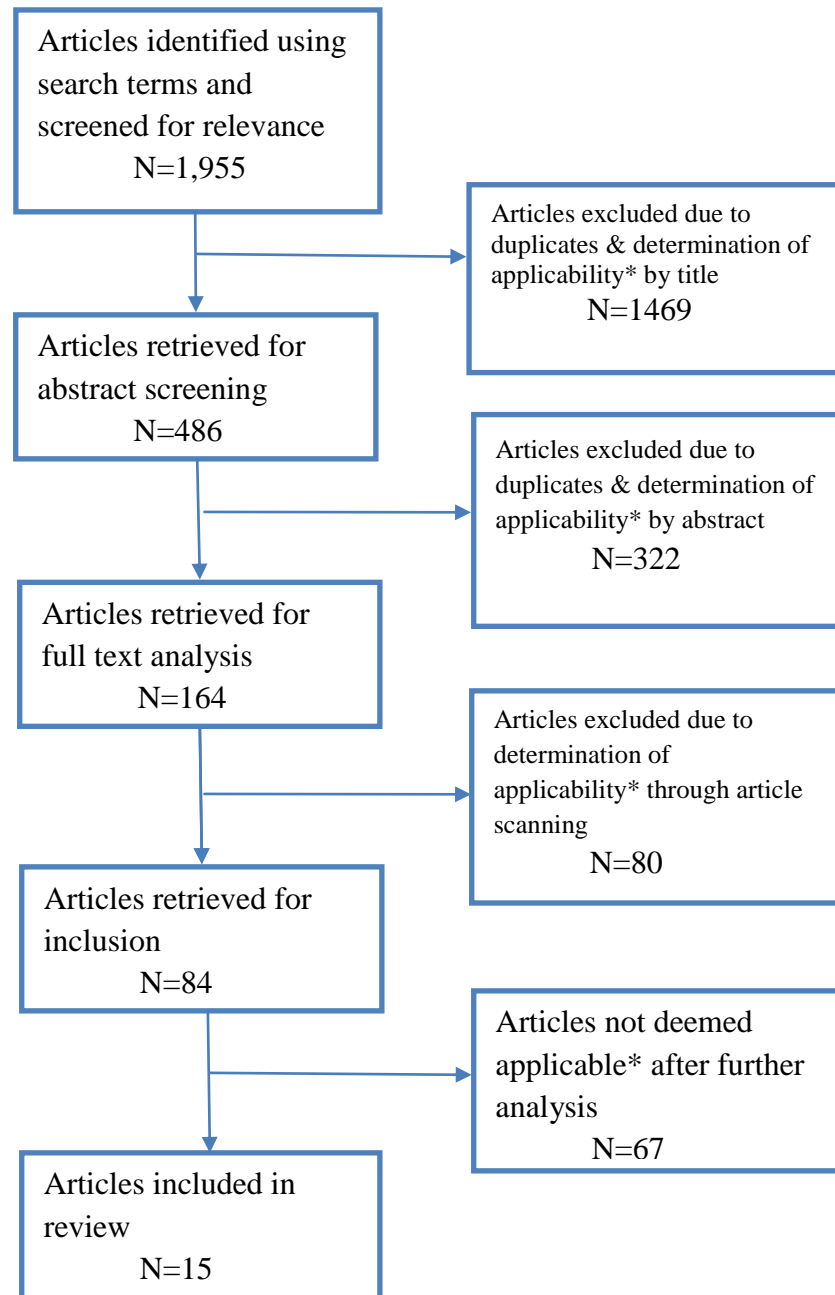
Articles identified using search terms and screened for relevance
N=1,955

Articles excluded due to duplicates & determination of applicability* by title
N=1469

Articles retrieved for abstract screening
N=486

Articles excluded due to duplicates & determination of applicability* by abstract
N=322

Articles retrieved for full text analysis
N=164

Articles excluded due to determination of applicability* through article scanning
N=80

Articles retrieved for inclusion
N=84

Articles not deemed applicable* after further analysis
N=67

Articles included in review
N=15